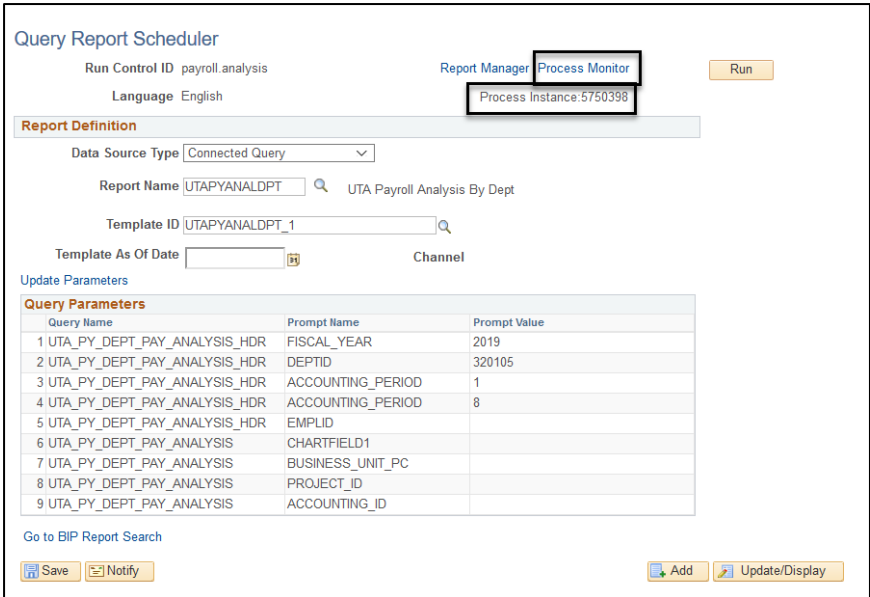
Query Report Scheduler

Run Control ID payroll.analysis

Report Manager Process Monitor

Run

Language English

Process Instance:5750398

Report Definition

Data Source Type Connected Query

Report Name UTAPYANALDPT UTA Payroll Analysis By Dept

Template ID UTAPYANALDPT_1

Template As Of Date

Channel

Update Parameters

Query Parameters

| | Query Name | Prompt Name | Prompt Value |
|---|---|---|---|
| 1 | UTA_PY_DEPT_PAY_ANALYSIS_HDR | FISCAL_YEAR | 2019 |
| 2 | UTA_PY_DEPT_PAY_ANALYSIS_HDR | DEPTID | 320105 |
| 3 | UTA_PY_DEPT_PAY_ANALYSIS_HDR | ACCOUNTING_PERIOD | 1 |
| 4 | UTA_PY_DEPT_PAY_ANALYSIS_HDR | ACCOUNTING_PERIOD | 8 |
| 5 | UTA_PY_DEPT_PAY_ANALYSIS_HDR | EMPLID | |
| 6 | UTA_PY_DEPT_PAY_ANALYSIS | CHARTFIELD1 | |
| 7 | UTA_PY_DEPT_PAY_ANALYSIS | BUSINESS_UNIT_PC | |
| 8 | UTA_PY_DEPT_PAY_ANALYSIS | PROJECT_ID | |
| 9 | UTA_PY_DEPT_PAY_ANALYSIS | ACCOUNTING_ID | |

Go to BIP Report Search

Save Notify

Add Update/Display